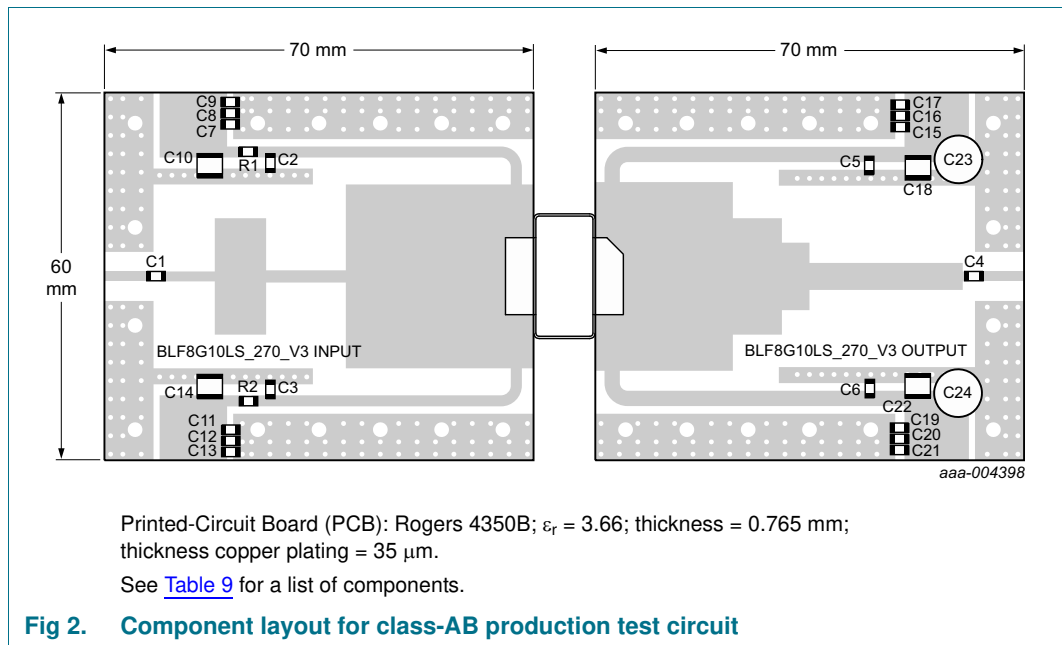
70 mm

70 mm

60 mm

C9
C8
C7
C10
R1
C2
C1
BLF8G10LS_270_V3 INPUT
C14
R2
C3
C11
C12
C13

C17
C16
C15
C5
C23
C18
C4
BLF8G10LS_270_V3 OUTPUT
C6
C24
C22
C19
C20
C21

aaa-004398

Printed-Circuit Board (PCB): Rogers 4350B; $\varepsilon_r$ = 3.66; thickness = 0.765 mm; thickness copper plating = 35 $\mu$m.

See Table 9 for a list of components.

Fig 2. Component layout for class-AB production test circuit